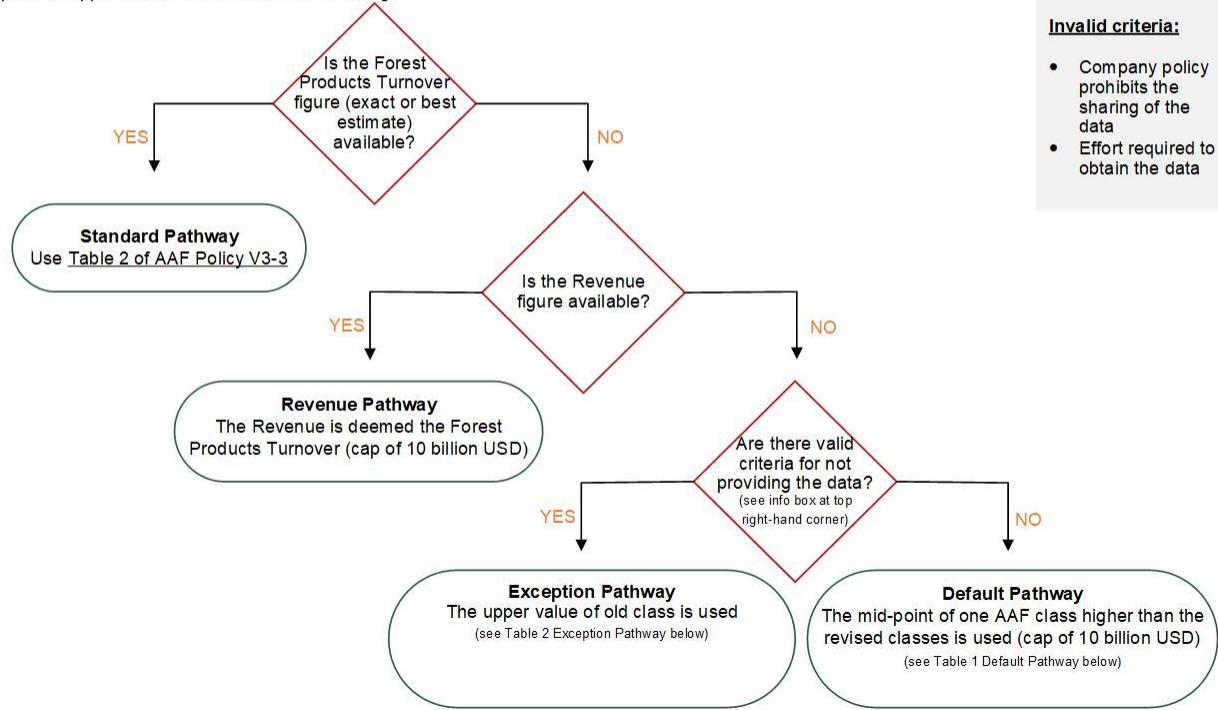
Is the Forest Products Turnover figure (exact or best estimate) available?

YES

NO

Invalid criteria:

- Company policy prohibits the sharing of the data
- Effort required to obtain the data

Standard Pathway
Use Table 2 of AAF Policy V3-3

Is the Revenue figure available?

YES

NO

Revenue Pathway
The Revenue is deemed the Forest Products Turnover (cap of 10 billion USD)

Are there valid criteria for not providing the data?
(see info box at top right-hand corner)

YES

NO

Exception Pathway
The upper value of old class is used
(see Table 2 Exception Pathway below)

Default Pathway
The mid-point of one AAF class higher than the revised classes is used (cap of 10 billion USD)
(see Table 1 Default Pathway below)